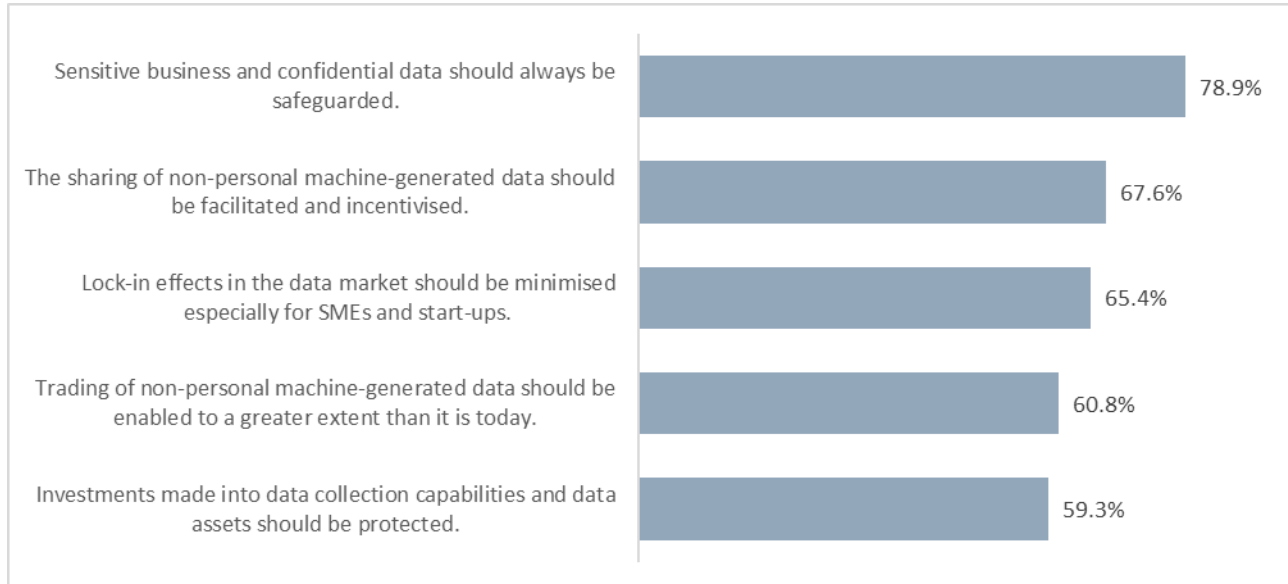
Sensitive business and confidential data should always be safeguarded.
78.9%

The sharing of non-personal machine-generated data should be facilitated and incentivised.
67.6%

Lock-in effects in the data market should be minimised especially for SMEs and start-ups.
65.4%

Trading of non-personal machine-generated data should be enabled to a greater extent than it is today.
60.8%

Investments made into data collection capabilities and data assets should be protected.
59.3%